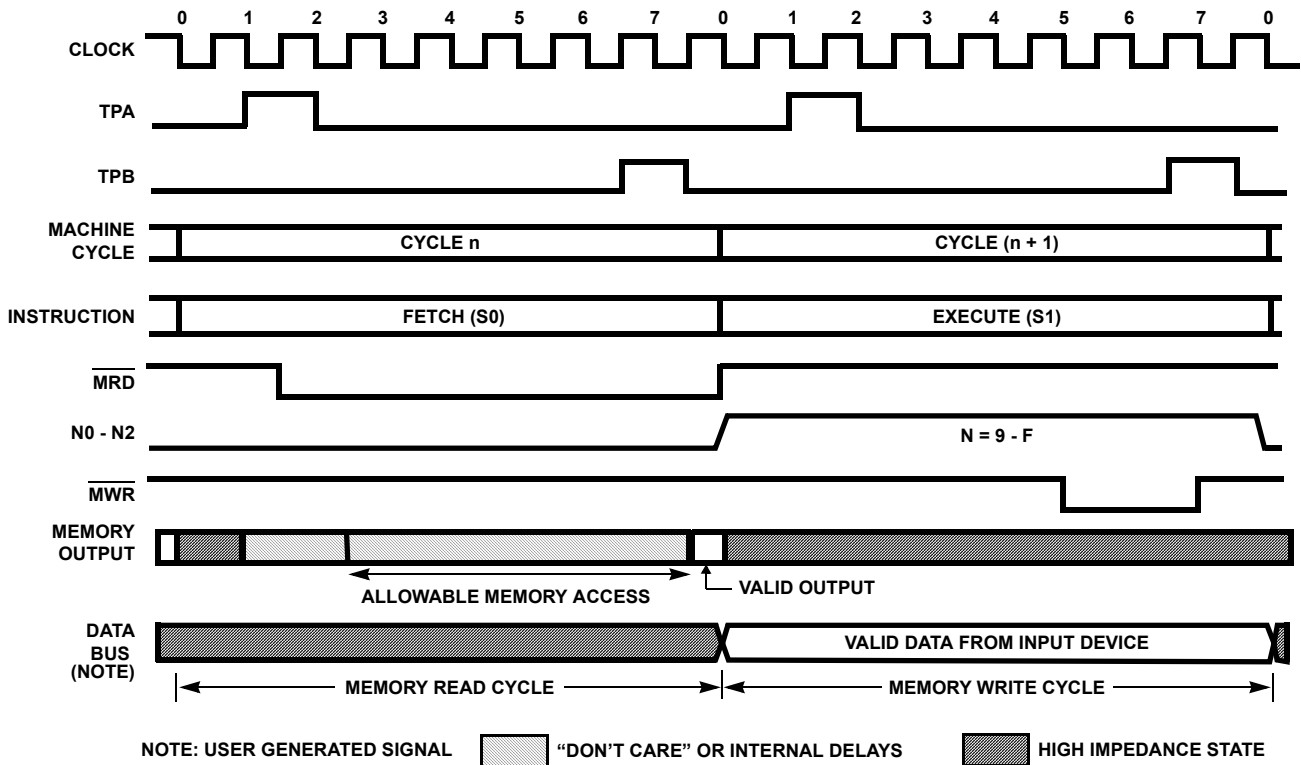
0 1 2 3 4 5 6 7 0 1 2 3 4 5 6 7 0

CLOCK

TPA

TPB

MACHINE CYCLE

CYCLE n

CYCLE (n + 1)

INSTRUCTION

FETCH (S0)

EXECUTE (S1)

$\overline{MRD}$

N0 - N2

N = 9 - F

$\overline{MWR}$

MEMORY OUTPUT

ALLOWABLE MEMORY ACCESS

VALID OUTPUT

DATA BUS (NOTE)

VALID DATA FROM INPUT DEVICE

MEMORY READ CYCLE

MEMORY WRITE CYCLE

NOTE: USER GENERATED SIGNAL

“DON’T CARE” OR INTERNAL DELAYS

HIGH IMPEDANCE STATE